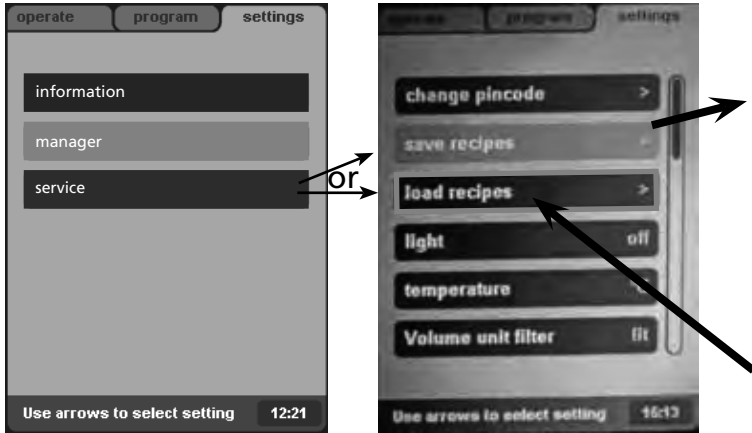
operate
program
settings

information

manager

service

Use arrows to select setting
12:21

or

operate
program
settings

change pincode
>

save recipes
>

load recipes
>

light
off

temperature

Volume unit filter
ltr

Use arrows to select setting
16:13